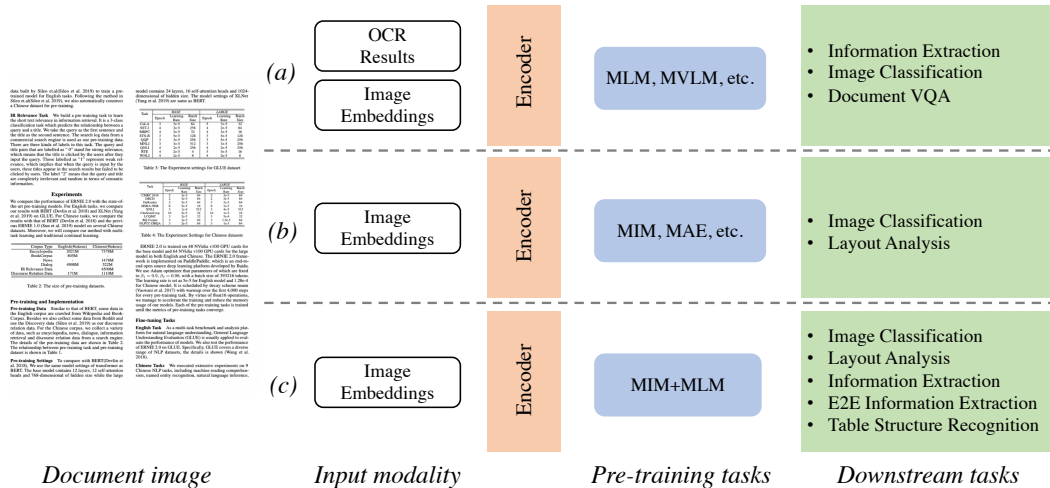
(a)

OCR Results

Image Embeddings

Encoder

MLM, MVLM, etc.

• Information Extraction
• Image Classification
• Document VQA

(b)

Image Embeddings

Encoder

MIM, MAE, etc.

• Image Classification
• Layout Analysis

(c)

Image Embeddings

Encoder

MIM+MLM

• Image Classification
• Layout Analysis
• Information Extraction
• E2E Information Extraction
• Table Structure Recognition

Document image

Input modality

Pre-training tasks

Downstream tasks